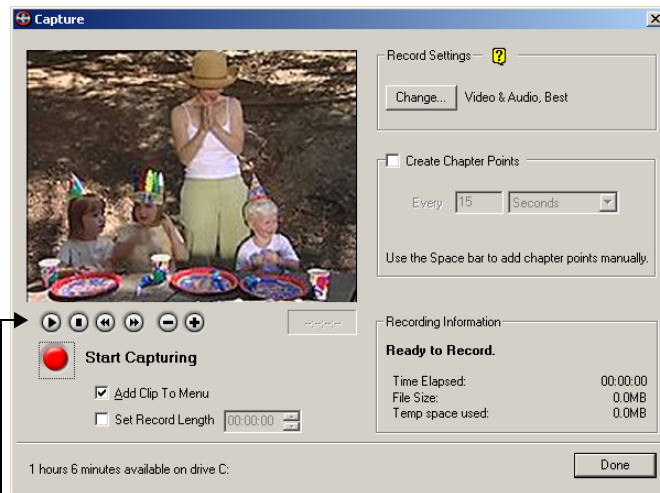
Capture

Record Settings

Change... Video & Audio, Best

Create Chapter Points

Every 15 Seconds

Use the Space bar to add chapter points manually.

--:--:--

Start Capturing

Add Clip To Menu

Set Record Length 00:00:00

Recording Information

Ready to Record.

| | |
|---|---|
| Time Elapsed: | 00:00:00 |
| File Size: | 0.0MB |
| Temp space used: | 0.0MB |

1 hours 6 minutes available on drive C:

Done